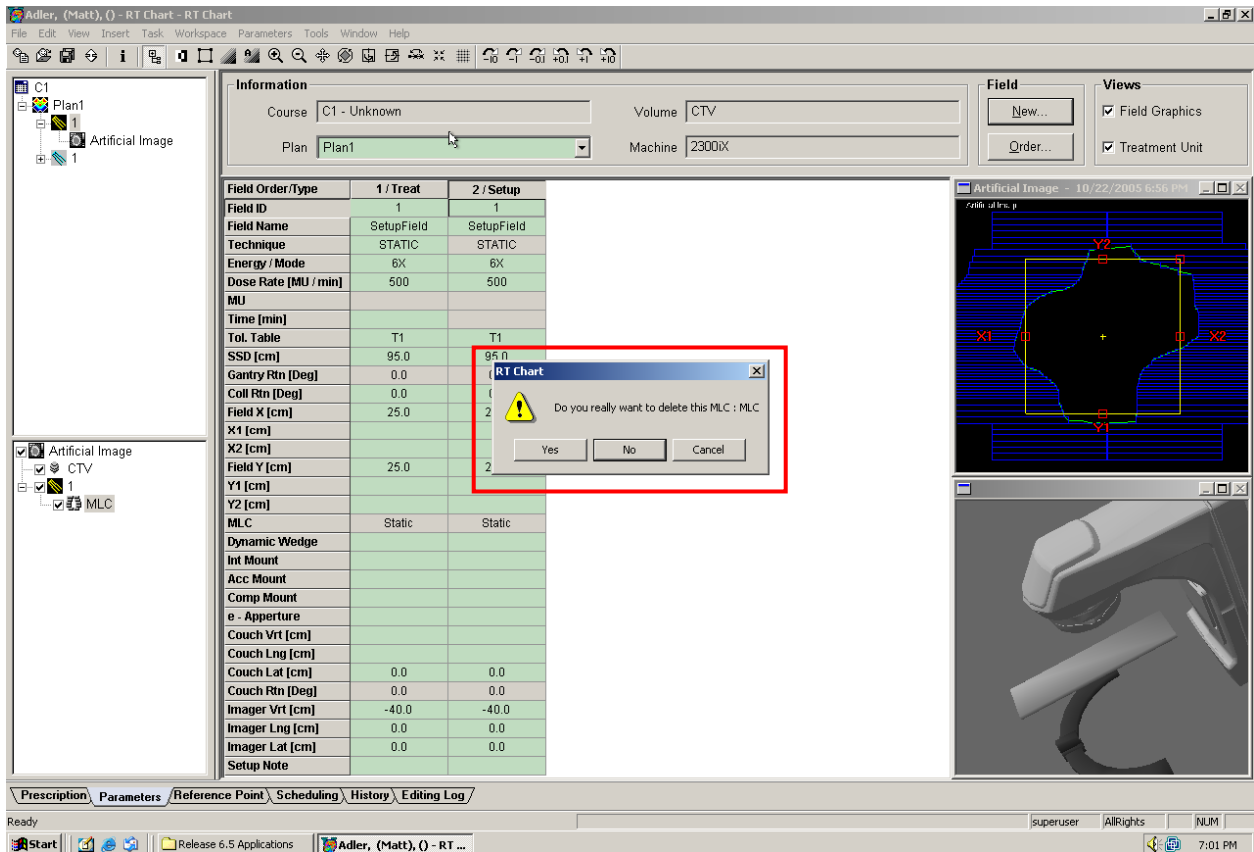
Adler, (Matt), () - RT Chart - RT Chart

File Edit View Insert Task Workspace Parameters Tools Window Help

C1
Plan1
1
Artificial Image
1

Information
Course C1 - Unknown
Plan Plan1
Volume CTV
Machine 2300iX

Field
New...
Order...

Views
Field Graphics
Treatment Unit

| Field Order/Type | 1 / Treat | 2 / Setup |
|---|---|---|
| Field ID | 1 | 1 |
| Field Name | SetupField | SetupField |
| Technique | STATIC | STATIC |
| Energy / Mode | 6X | 6X |
| Dose Rate [MU / min] | 500 | 500 |
| MU | | |
| Time [min] | | |
| Tol. Table | T1 | T1 |
| SSD [cm] | 95.0 | 95.0 |
| Gantry Rtn [Deg] | 0.0 | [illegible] |
| Coll Rtn [Deg] | 0.0 | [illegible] |
| Field X [cm] | 25.0 | 2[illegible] |
| X1 [cm] | | |
| X2 [cm] | | |
| Field Y [cm] | 25.0 | 2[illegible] |
| Y1 [cm] | | |
| Y2 [cm] | | |
| MLC | Static | Static |
| Dynamic Wedge | | |
| Int Mount | | |
| Acc Mount | | |
| Comp Mount | | |
| e - Apperture | | |
| Couch Vrt [cm] | | |
| Couch Lng [cm] | | |
| Couch Lat [cm] | 0.0 | 0.0 |
| Couch Rtn [Deg] | 0.0 | 0.0 |
| Imager Vrt [cm] | -40.0 | -40.0 |
| Imager Lng [cm] | 0.0 | 0.0 |
| Imager Lat [cm] | 0.0 | 0.0 |
| Setup Note | | |

RT Chart
Do you really want to delete this MLC : MLC
Yes No Cancel

Artificial Image - 10/22/2005 6:56 PM
Artificial Im. p
Y2
X1
X2
Y1

Artificial Image
CTV
1
MLC

Prescription Parameters Reference Point Scheduling History Editing Log

Ready
superuser AllRights NUM

Start Release 6.5 Applications Adler, (Matt), () - RT ...
7:01 PM